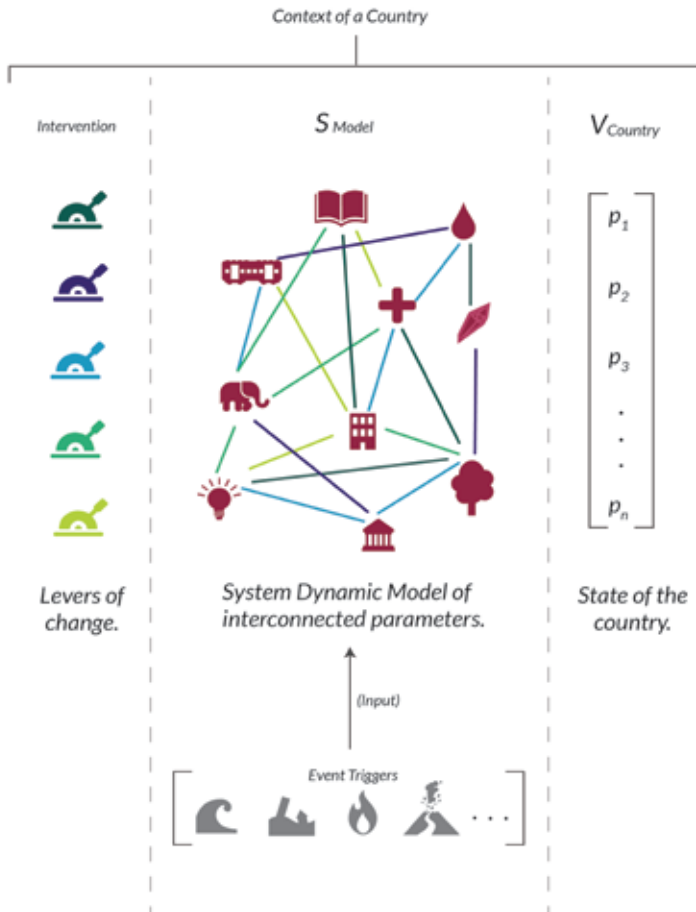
Context of a Country

Intervention

Levers of change.

$S_{Model}$

System Dynamic Model of interconnected parameters.

(Input)

Event Triggers

. . .

$V_{Country}$

$\begin{bmatrix} p_1 \\ p_2 \\ p_3 \\ \vdots \\ p_n \end{bmatrix}$

State of the country.